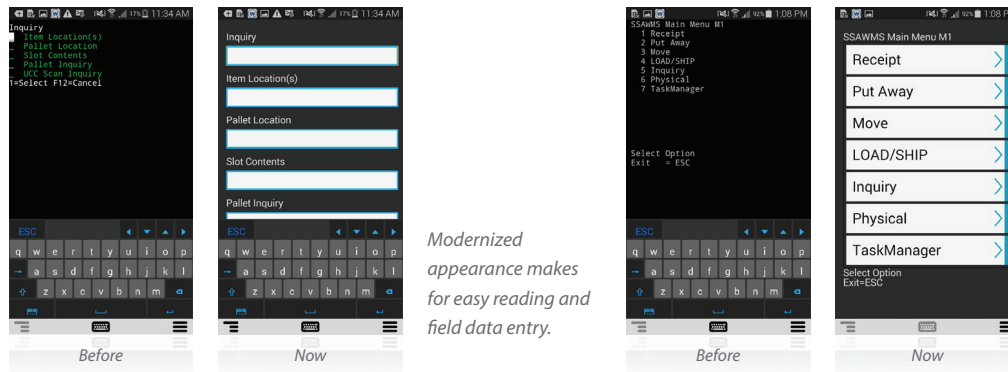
17% 11:34 AM
Inquiry
_ Item Location(s)
_ Pallet Location
_ Slot Contents
_ Pallet Inquiry
_ UCC Scan Inquiry
1=Select F12=Cancel

ESC
q w e r t y u i o p
a s d f g h j k l
z x c v b n m

Before

17% 11:34 AM
Inquiry
Item Location(s)
Pallet Location
Slot Contents
Pallet Inquiry

ESC
q w e r t y u i o p
a s d f g h j k l
z x c v b n m

Now

Modernized appearance makes for easy reading and field data entry.

92% 1:08 PM
SSAWMS Main Menu M1
1 Receipt
2 Put Away
3 Move
4 LOAD/SHIP
5 Inquiry
6 Physical
7 TaskManager

Select Option
Exit = ESC

ESC
q w e r t y u i o p
a s d f g h j k l
z x c v b n m

Before

92% 1:08 PM
SSAWMS Main Menu M1
Receipt
Put Away
Move
LOAD/SHIP
Inquiry
Physical
TaskManager
Select Option
Exit=ESC

Now